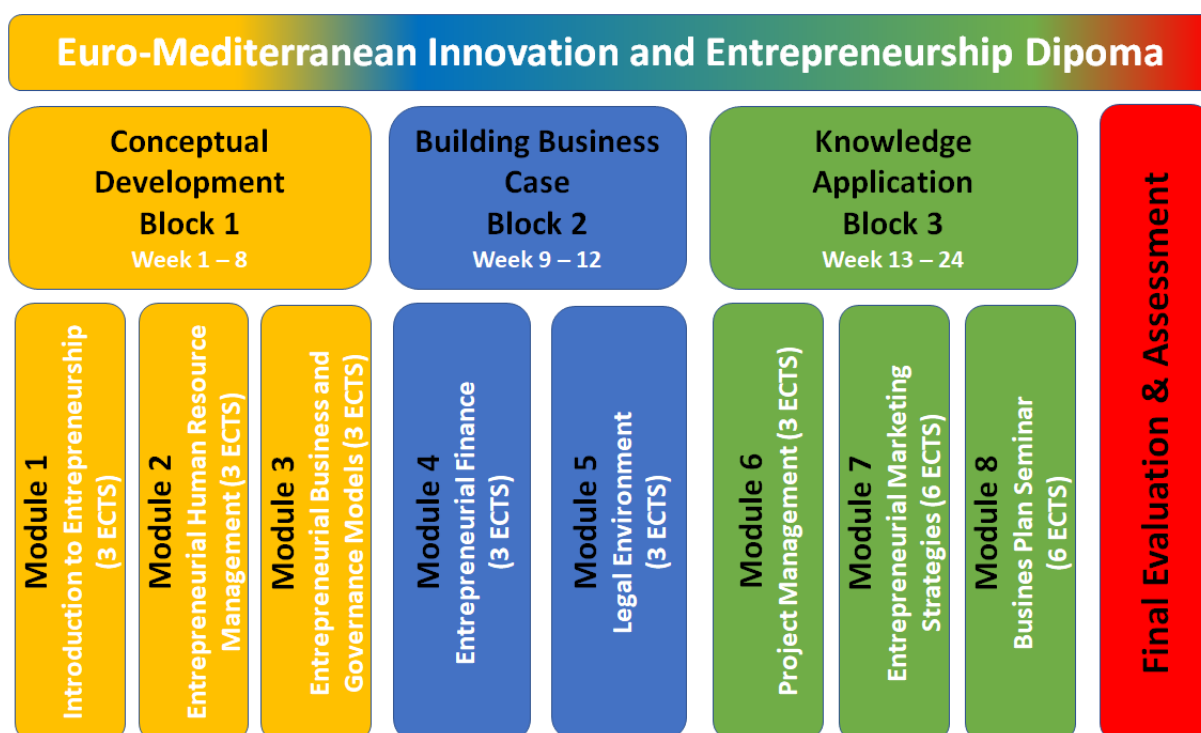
Euro-Mediterranean Innovation and Entrepreneurship Dipoma

Conceptual Development Block 1
Week 1 – 8

Building Business Case Block 2
Week 9 – 12

Knowledge Application Block 3
Week 13 – 24

Final Evaluation & Assessment

Module 1
Introduction to Entrepreneurship (3 ECTS)

Module 2
Entrepreneurial Human Resource Management (3 ECTS)

Module 3
Entrepreneurial Business and Governance Models (3 ECTS)

Module 4
Entrepreneurial Finance (3 ECTS)

Module 5
Legal Environment (3 ECTS)

Module 6
Project Management (3 ECTS)

Module 7
Entrepreneurial Marketing Strategies (6 ECTS)

Module 8
Busines Plan Seminar (6 ECTS)